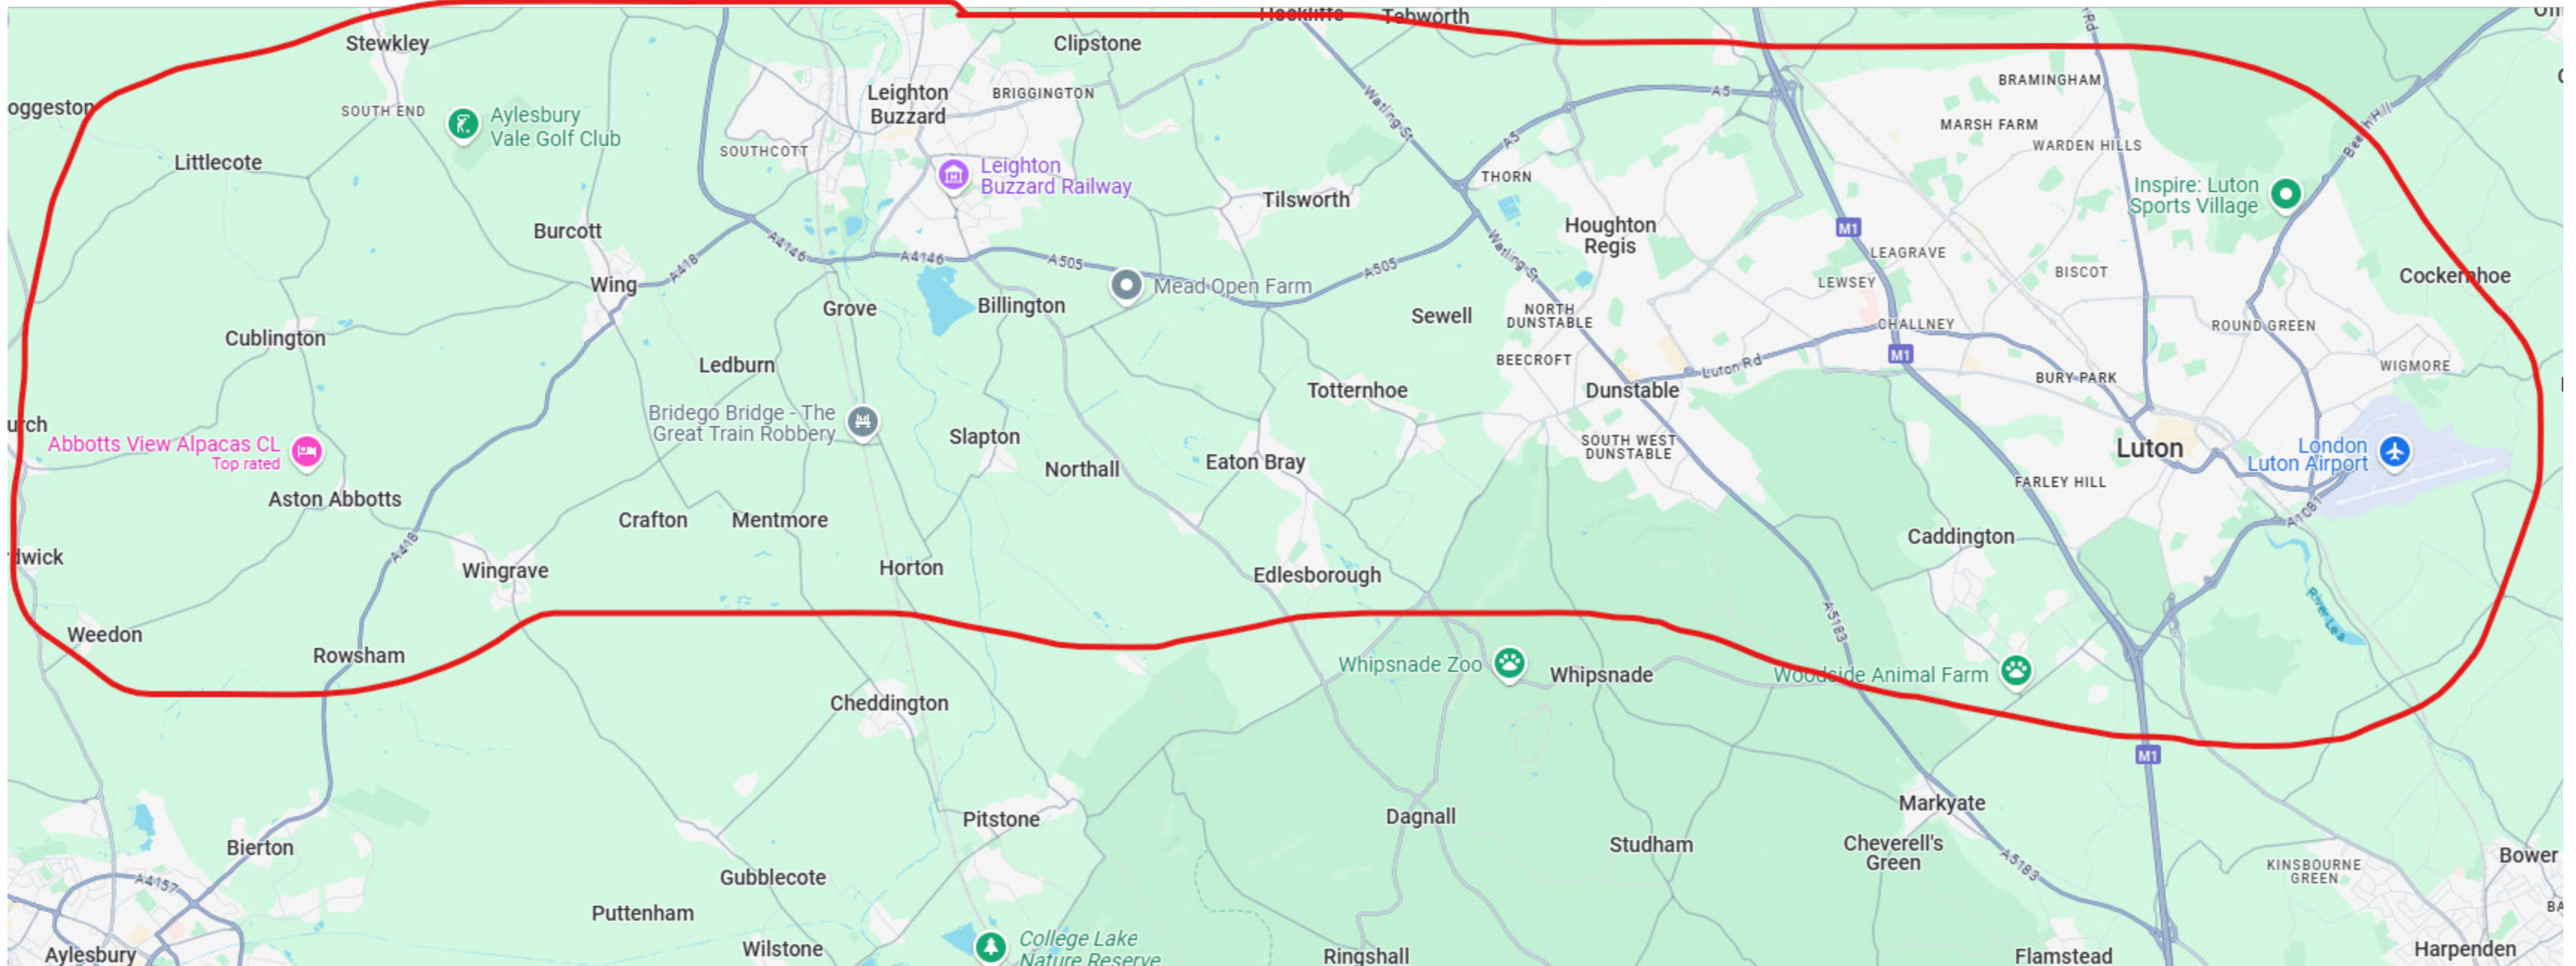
Hockliffe
Tebworth
Stewkley
Clipstone
oggeston
SOUTH END
Aylesbury Vale Golf Club
Leighton Buzzard
BRIGGINGTON
SOUTHCOTT
Littlecote
Leighton Buzzard Railway
BRAMINGHAM
MARSH FARM
WARDEN HILLS
Inspire: Luton Sports Village
THORN
Tilsworth
Houghton Regis
Burcott
Wing
A418
A4146
A4146
A505
Mead Open Farm
A505
A5
A5
Watling St
Watling St
M1
LEAGRAVE
LEWSEY
BISCOT
Cockernhoe
Grove
Billington
Sewell
NORTH DUNSTABLE
CHALLNEY
ROUND GREEN
Cublington
Ledburn
BEECROFT
Luton Rd
M1
WIGMORE
Totternhoe
Dunstable
BURY PARK
urch
Bridego Bridge - The Great Train Robbery
Slapton
SOUTH WEST DUNSTABLE
Luton
London Luton Airport
Abbotts View Alpacas CL
Top rated
Northall
Eaton Bray
FARLEY HILL
Aston Abbotts
Crafton
Mentmore
A1081
Caddington
dwick
A418
Wingrave
Horton
Edlesborough
Weedon
Rowsham
A5183
Whipsnade Zoo
Whipsnade
Woodside Animal Farm
River Lea
Cheddington
M1
Markyate
Bierton
Pitstone
Dagnall
Studham
Cheverell's Green
A5183
KINSBOURNE GREEN
Bower
A4157
Gubblecote
Puttenham
Aylesbury
Wilstone
College Lake Nature Reserve
Ringshall
Flamstead
Harpenden
Beech Hill